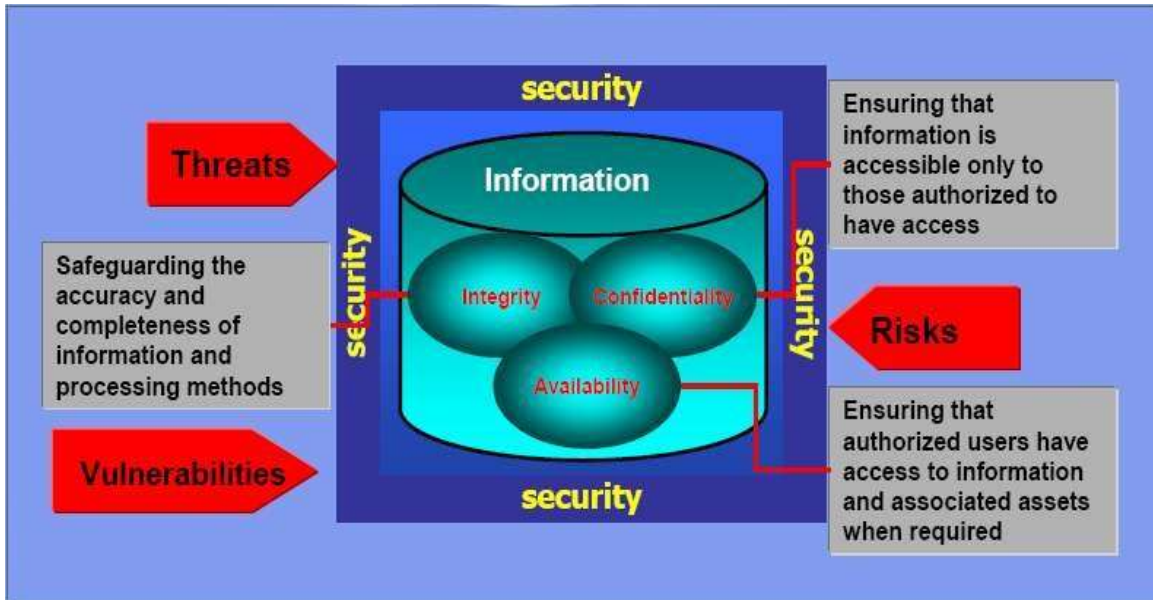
security

Threats

Ensuring that information is accessible only to those authorized to have access

Information

Safeguarding the accuracy and completeness of information and processing methods

security

Integrity

Confidentiality

security

Risks

Availability

Ensuring that authorized users have access to information and associated assets when required

Vulnerabilities

security